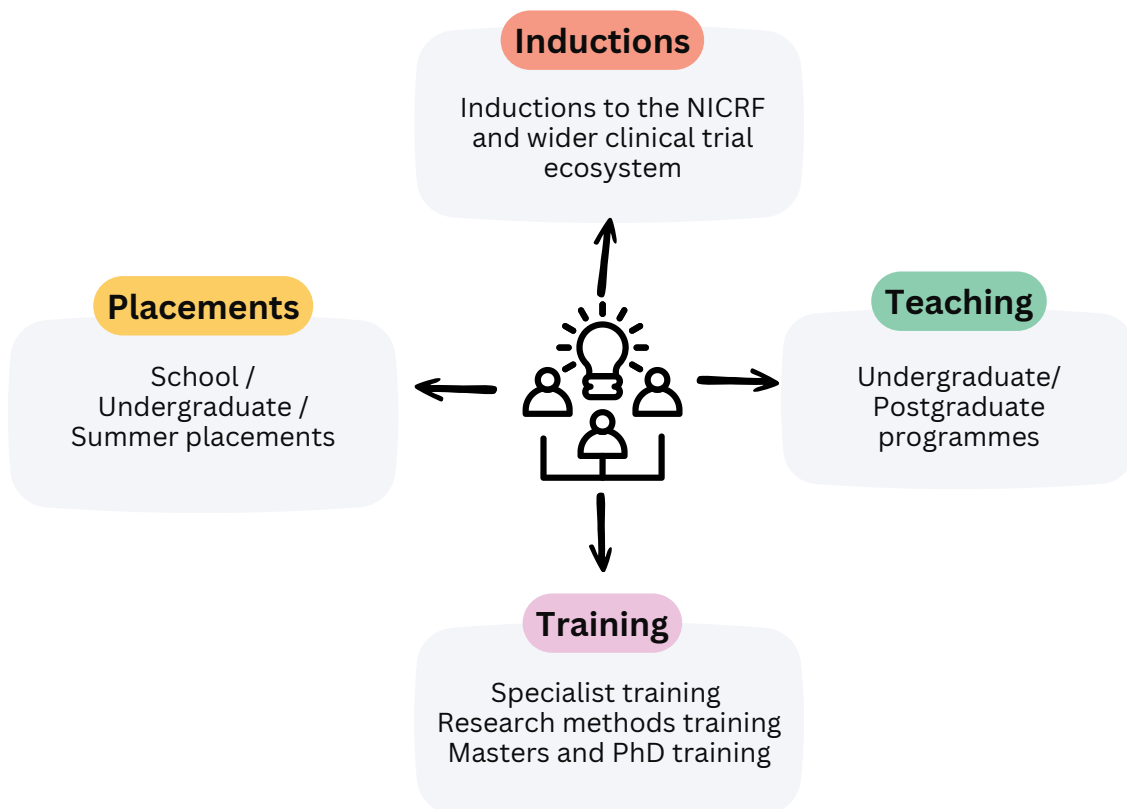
Inductions

Inductions to the NICRF and wider clinical trial ecosystem

Placements

School / Undergraduate / Summer placements

Teaching

Undergraduate/ Postgraduate programmes

Training

Specialist training
Research methods training
Masters and PhD training